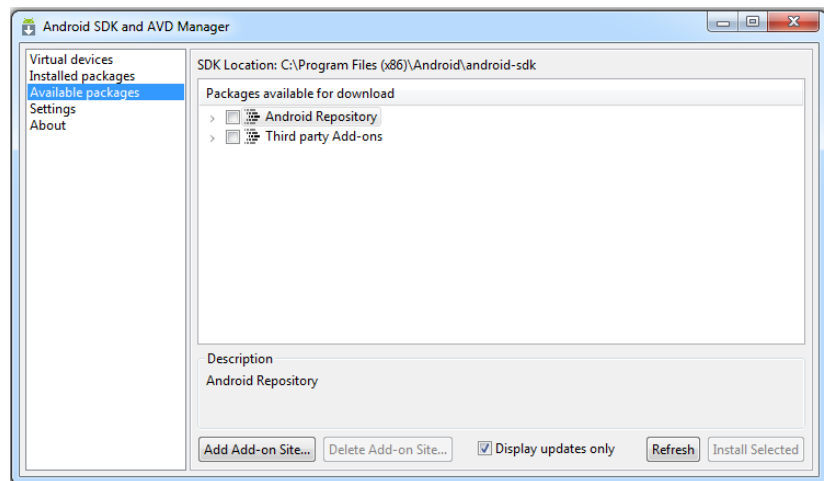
Android SDK and AVD Manager

Virtual devices
Installed packages
Available packages
Settings
About

SDK Location: C:\Program Files (x86)\Android\android-sdk

Packages available for download

Android Repository
Third party Add-ons

Description
Android Repository

Add Add-on Site...
Delete Add-on Site...
Display updates only
Refresh
Install Selected